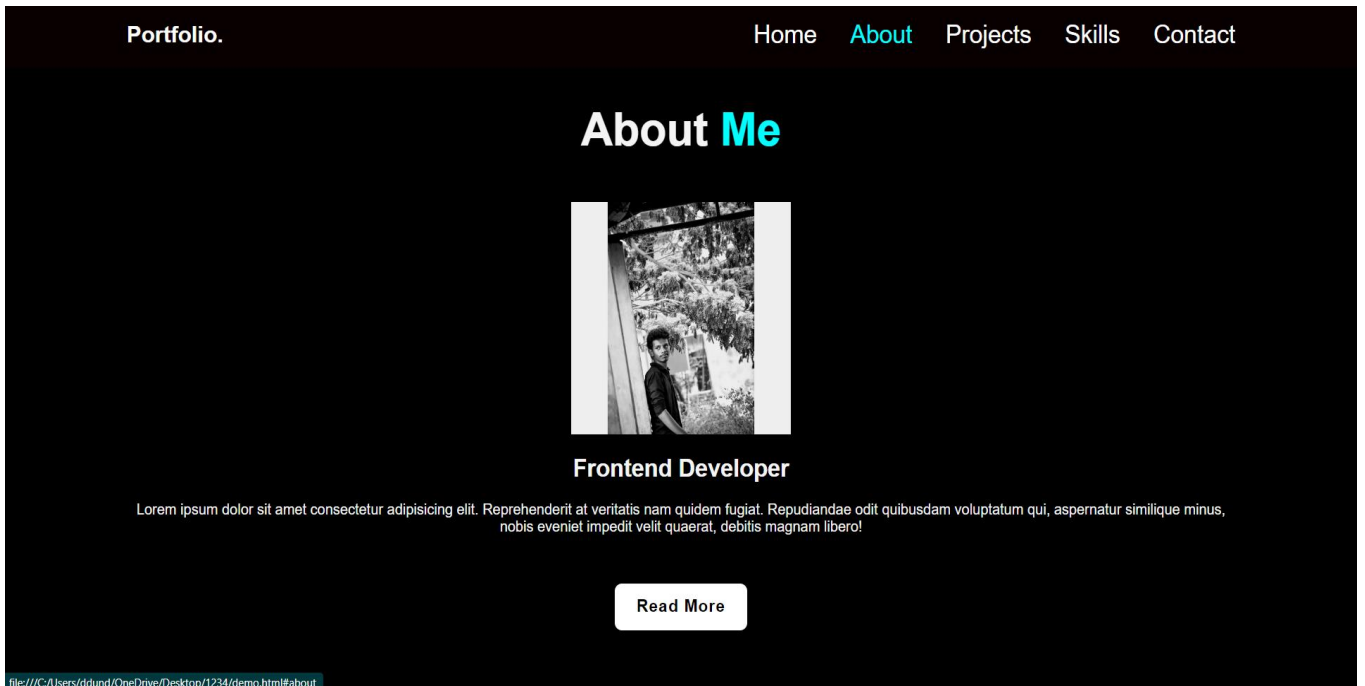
Portfolio.

Home About Projects Skills Contact

About Me

Frontend Developer

Lorem ipsum dolor sit amet consectetur adipisicing elit. Reprehenderit at veritatis nam quidem fugiat. Repudiandae odit quibusdam voluptatum qui, aspernatur similique minus, nobis eveniet impedit velit quaerat, debitis magnam libero!

Read More

file:///C:/Users/ddund/OneDrive/Desktop/1234/demo.html#about